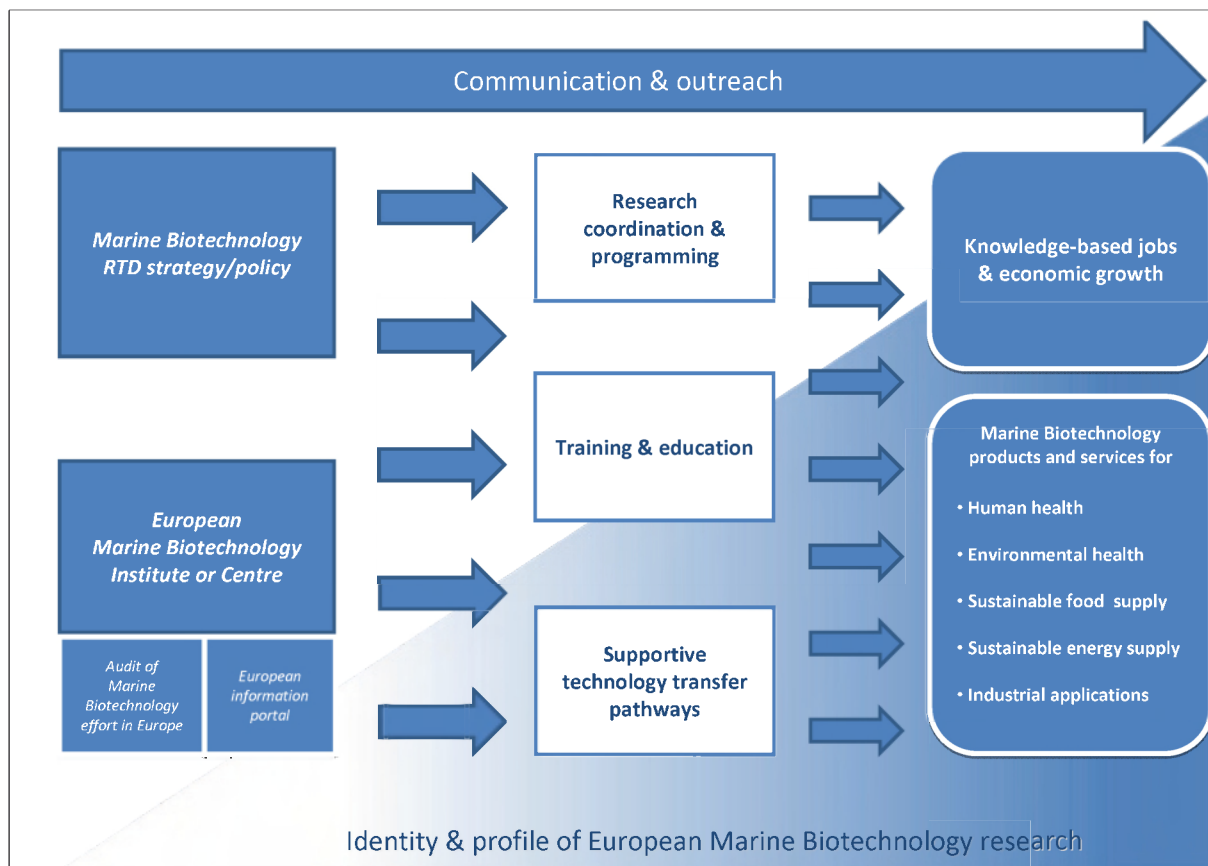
Communication & outreach

Marine Biotechnology RTD strategy/policy

European Marine Biotechnology Institute or Centre

Audit of Marine Biotechnology effort in Europe

European information portal

Research coordination & programming

Training & education

Supportive technology transfer pathways

Knowledge-based jobs & economic growth

Marine Biotechnology products and services for

• Human health

• Environmental health

• Sustainable food supply

• Sustainable energy supply

• Industrial applications

Identity & profile of European Marine Biotechnology research